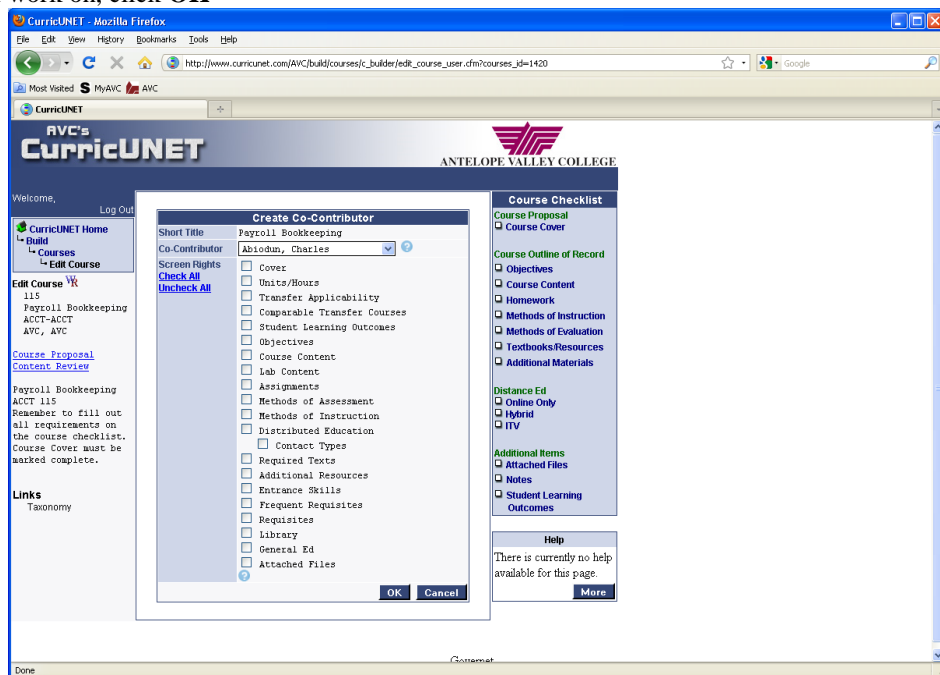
work on, click OK

CurricUNET - Mozilla Firefox

File Edit View History Bookmarks Tools Help

http://www.curricunet.com/AVC/build/courses/c_builder/edit_course_user.cfm?courses_id=1420

Google

Most Visited MyAVC AVC

CurricUNET

AVC's CurricUNET

ANTELOPE VALLEY COLLEGE

Welcome,
Log Out

CurricUNET Home
Build
Courses
Edit Course

Edit Course
115
Payroll Bookkeeping
ACCT-ACCT
AVC, AVC

Course Proposal
Content Review

Payroll Bookkeeping
ACCT 115
Remember to fill out all requirements on the course checklist. Course Cover must be marked complete.

Links
Taxonomy

Create Co-Contributor

| Short Title | Payroll Bookkeeping |
|---|---|
| Co-Contributor | Abiodun, Charles |
| Screen Rights<br>Check All<br>Uncheck All | Cover<br>Units/Hours<br>Transfer Applicability<br>Comparable Transfer Courses<br>Student Learning Outcomes<br>Objectives<br>Course Content<br>Lab Content<br>Assignments<br>Methods of Assessment<br>Methods of Instruction<br>Distributed Education<br>Contact Types<br>Required Texts<br>Additional Resources<br>Entrance Skills<br>Frequent Requisites<br>Requisites<br>Library<br>General Ed<br>Attached Files |

OK Cancel

Course Checklist
Course Proposal
Course Cover

Course Outline of Record
Objectives
Course Content
Homework
Methods of Instruction
Methods of Evaluation
Textbooks/Resources
Additional Materials

Distance Ed
Online Only
Hybrid
ITV

Additional Items
Attached Files
Notes
Student Learning Outcomes

Help
There is currently no help available for this page.
More

Governet

Done